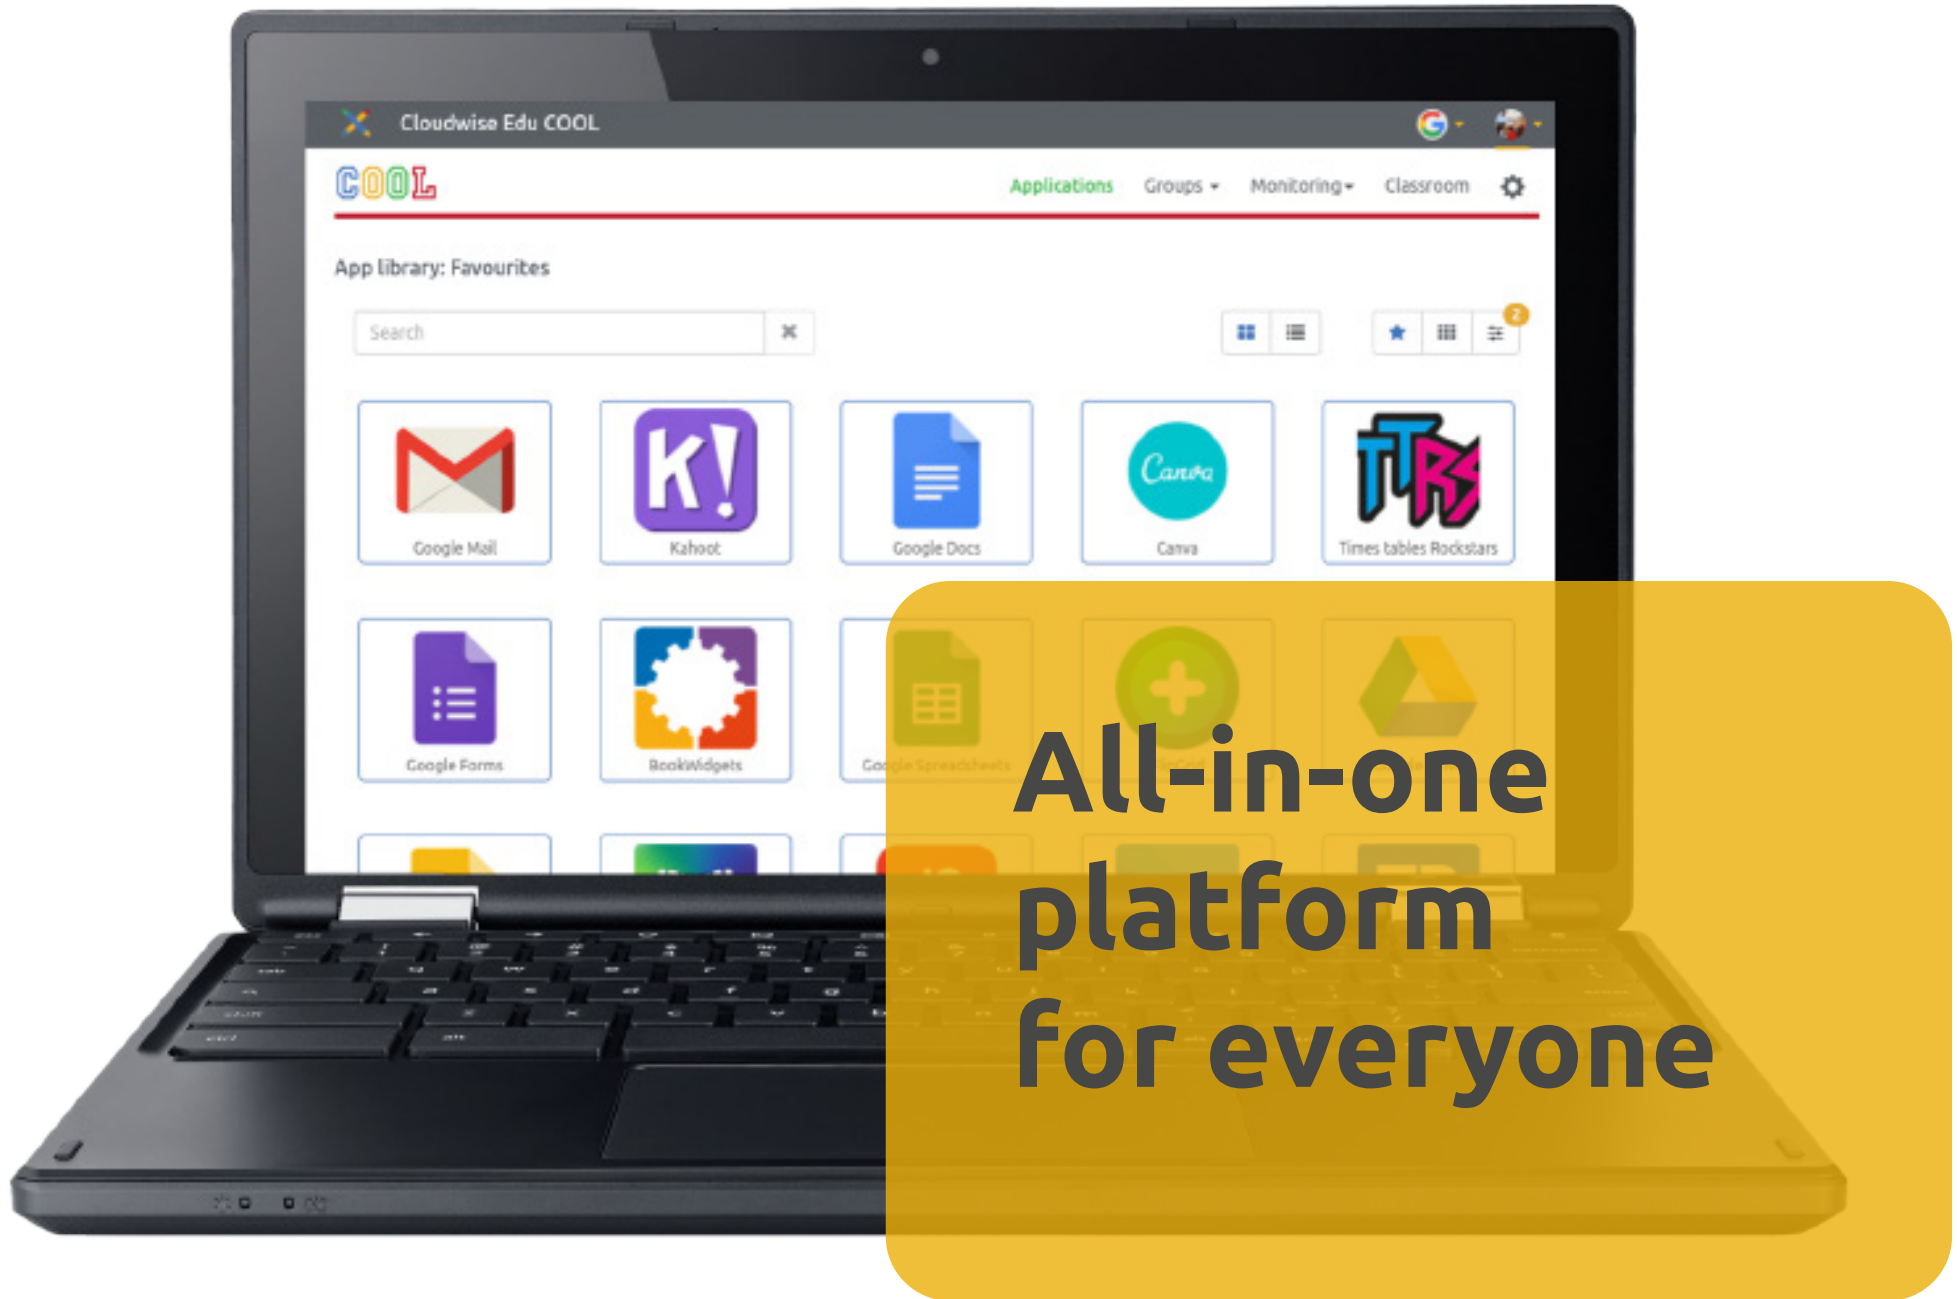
Cloudwise Edu COOL

COOL

Applications Groups Monitoring Classroom

App library: Favourites

Search

2

K!

Google Mail

Kahoot

Google Docs

Canva

Canva

TTRS

Times tables Rockstars

Google Forms

BookWidgets

Google Spreadsheets

All-in-one platform for everyone